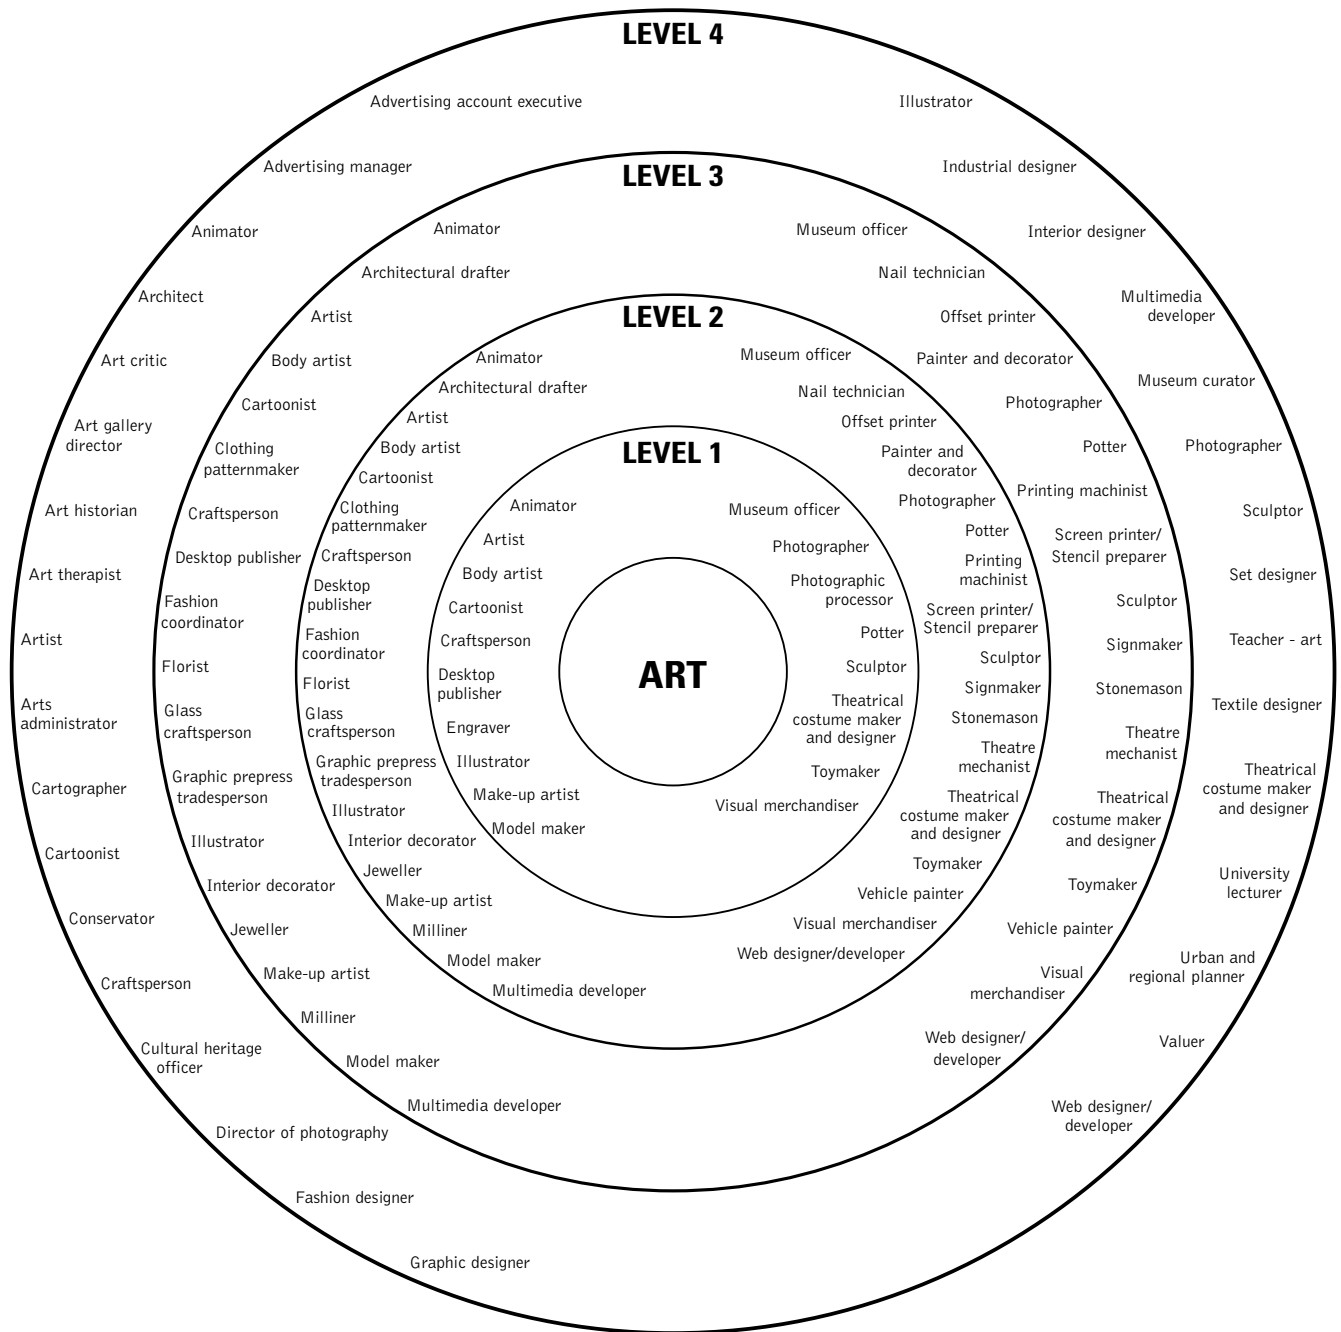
LEVEL 4

Advertising account executive
Advertising manager
Animator
Architect
Art critic
Art gallery director
Art historian
Art therapist
Artist
Arts administrator
Cartographer
Cartoonist
Conservator
Craftsperson
Cultural heritage officer
Director of photography
Fashion designer
Graphic designer

Illustrator
Industrial designer
Interior designer
Multimedia developer
Museum curator
Photographer
Sculptor
Set designer
Teacher - art
Textile designer
Theatrical costume maker and designer
University lecturer
Urban and regional planner
Valuer
Web designer/ developer

LEVEL 3

Animator
Architectural drafter
Artist
Body artist
Cartoonist
Clothing patternmaker
Craftsperson
Desktop publisher
Fashion coordinator
Florist
Glass craftsperson
Graphic prepress tradesperson
Illustrator
Interior decorator
Jeweller
Make-up artist
Milliner
Model maker
Multimedia developer

Museum officer
Nail technician
Offset printer
Painter and decorator
Photographer
Potter
Printing machinist
Screen printer/ Stencil preparer
Sculptor
Signmaker
Stonemason
Theatre mechanist
Theatrical costume maker and designer
Toymaker
Vehicle painter
Visual merchandiser
Web designer/ developer

LEVEL 2

Animator
Architectural drafter
Artist
Body artist
Cartoonist
Clothing patternmaker
Craftsperson
Desktop publisher
Fashion coordinator
Florist
Glass craftsperson
Graphic prepress tradesperson
Illustrator
Interior decorator
Jeweller
Make-up artist
Milliner
Model maker
Multimedia developer

Museum officer
Nail technician
Offset printer
Painter and decorator
Photographer
Potter
Printing machinist
Screen printer/ Stencil preparer
Sculptor
Signmaker
Stonemason
Theatre mechanist
Theatrical costume maker and designer
Toymaker
Vehicle painter
Visual merchandiser
Web designer/developer

LEVEL 1

Animator
Artist
Body artist
Cartoonist
Craftsperson
Desktop publisher
Engraver
Illustrator
Make-up artist
Model maker

Museum officer
Photographer
Photographic processor
Potter
Sculptor
Theatrical costume maker and designer
Toymaker
Visual merchandiser

ART